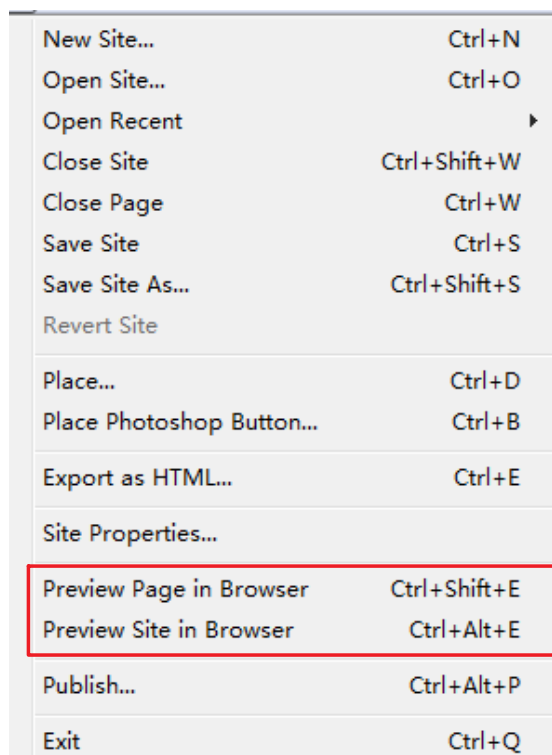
New Site... Ctrl+N
Open Site... Ctrl+O
Open Recent
Close Site Ctrl+Shift+W
Close Page Ctrl+W
Save Site Ctrl+S
Save Site As... Ctrl+Shift+S
Revert Site

Place... Ctrl+D
Place Photoshop Button... Ctrl+B

Export as HTML... Ctrl+E

Site Properties...

Preview Page in Browser Ctrl+Shift+E
Preview Site in Browser Ctrl+Alt+E

Publish... Ctrl+Alt+P

Exit Ctrl+Q